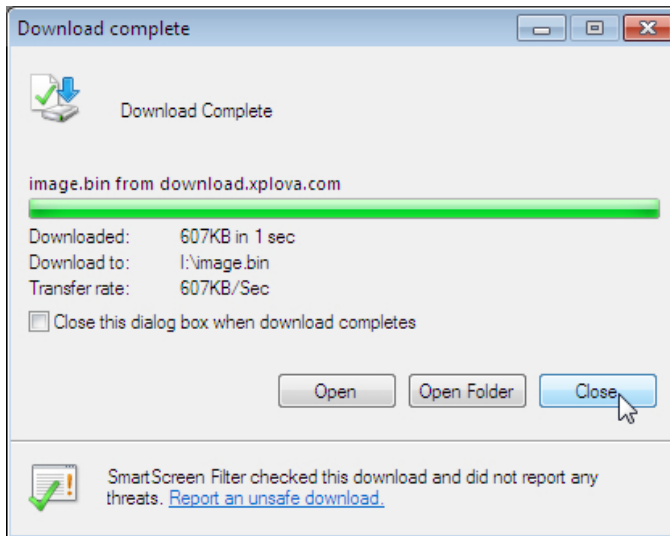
Download complete

Download Complete

image.bin from download.xplova.com

| | |
|---|---|
| Downloaded: | 607KB in 1 sec |
| Download to: | I:\image.bin |
| Transfer rate: | 607KB/Sec |

Close this dialog box when download completes

Open | Open Folder | Close

SmartScreen Filter checked this download and did not report any threats. Report an unsafe download.